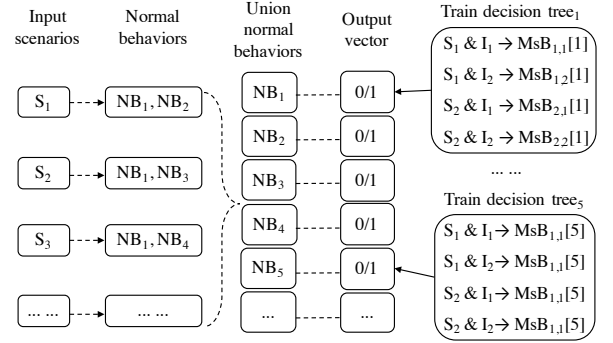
Input scenarios

Normal behaviors

Union normal behaviors

Output vector

Train decision tree$_1$

$S_1$

$NB_1, NB_2$

$S_2$

$NB_1, NB_3$

$S_3$

$NB_1, NB_4$

... ...

... ...

$NB_1$

$NB_2$

$NB_3$

$NB_4$

$NB_5$

...

0/1

0/1

0/1

0/1

0/1

...

$S_1$ & $I_1 \rightarrow MsB_{1,1}[1]$

$S_1$ & $I_2 \rightarrow MsB_{1,2}[1]$

$S_2$ & $I_1 \rightarrow MsB_{2,1}[1]$

$S_2$ & $I_2 \rightarrow MsB_{2,2}[1]$

... ...

Train decision tree$_5$

$S_1$ & $I_1 \rightarrow MsB_{1,1}[5]$

$S_1$ & $I_2 \rightarrow MsB_{1,1}[5]$

$S_2$ & $I_1 \rightarrow MsB_{1,1}[5]$

$S_2$ & $I_2 \rightarrow MsB_{1,1}[5]$